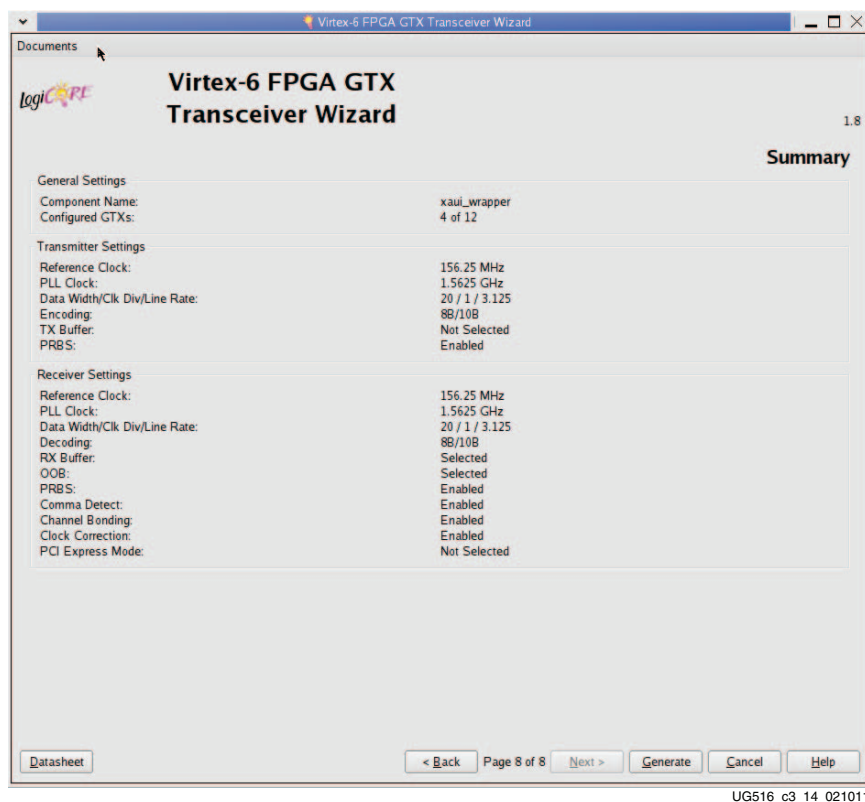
Virtex-6 FPGA GTX Transceiver Wizard

Documents

logiCORE

Virtex-6 FPGA GTX Transceiver Wizard

1.8

Summary

General Settings

| | |
|---|---|
| Component Name: | xaui_wrapper |
| Configured GTXs: | 4 of 12 |

Transmitter Settings

| | |
|---|---|
| Reference Clock: | 156.25 MHz |
| PLL Clock: | 1.5625 GHz |
| Data Width/Clk Div/Line Rate: | 20 / 1 / 3.125 |
| Encoding: | 8B/10B |
| TX Buffer: | Not Selected |
| PRBS: | Enabled |

Receiver Settings

| | |
|---|---|
| Reference Clock: | 156.25 MHz |
| PLL Clock: | 1.5625 GHz |
| Data Width/Clk Div/Line Rate: | 20 / 1 / 3.125 |
| Decoding: | 8B/10B |
| RX Buffer: | Selected |
| OOB: | Selected |
| PRBS: | Enabled |
| Comma Detect: | Enabled |
| Channel Bonding: | Enabled |
| Clock Correction: | Enabled |
| PCI Express Mode: | Not Selected |

Datasheet

< Back Page 8 of 8 Next > Generate Cancel Help

UG516_c3_14_021011